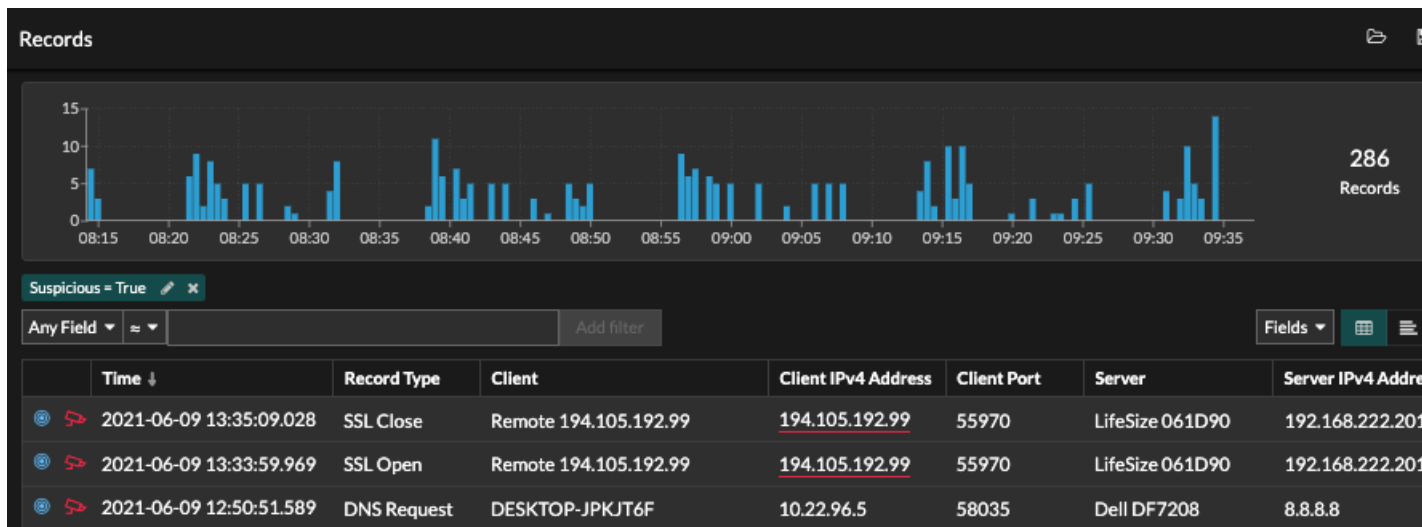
Records

15
10
5
0
08:15 08:20 08:25 08:30 08:35 08:40 08:45 08:50 08:55 09:00 09:05 09:10 09:15 09:20 09:25 09:30 09:35

286
Records

Suspicious = True

Any Field ≈ Add filter

Fields

| | Time | Record Type | Client | Client IPv4 Address | Client Port | Server | Server IPv4 Addre |
|---|---|---|---|---|---|---|---|
| | 2021-06-09 13:35:09.028 | SSL Close | Remote 194.105.192.99 | 194.105.192.99 | 55970 | LifeSize 061D90 | 192.168.222.20 |
| | 2021-06-09 13:33:59.969 | SSL Open | Remote 194.105.192.99 | 194.105.192.99 | 55970 | LifeSize 061D90 | 192.168.222.20 |
| | 2021-06-09 12:50:51.589 | DNS Request | DESKTOP-JPKJT6F | 10.22.96.5 | 58035 | Dell DF7208 | 8.8.8.8 |